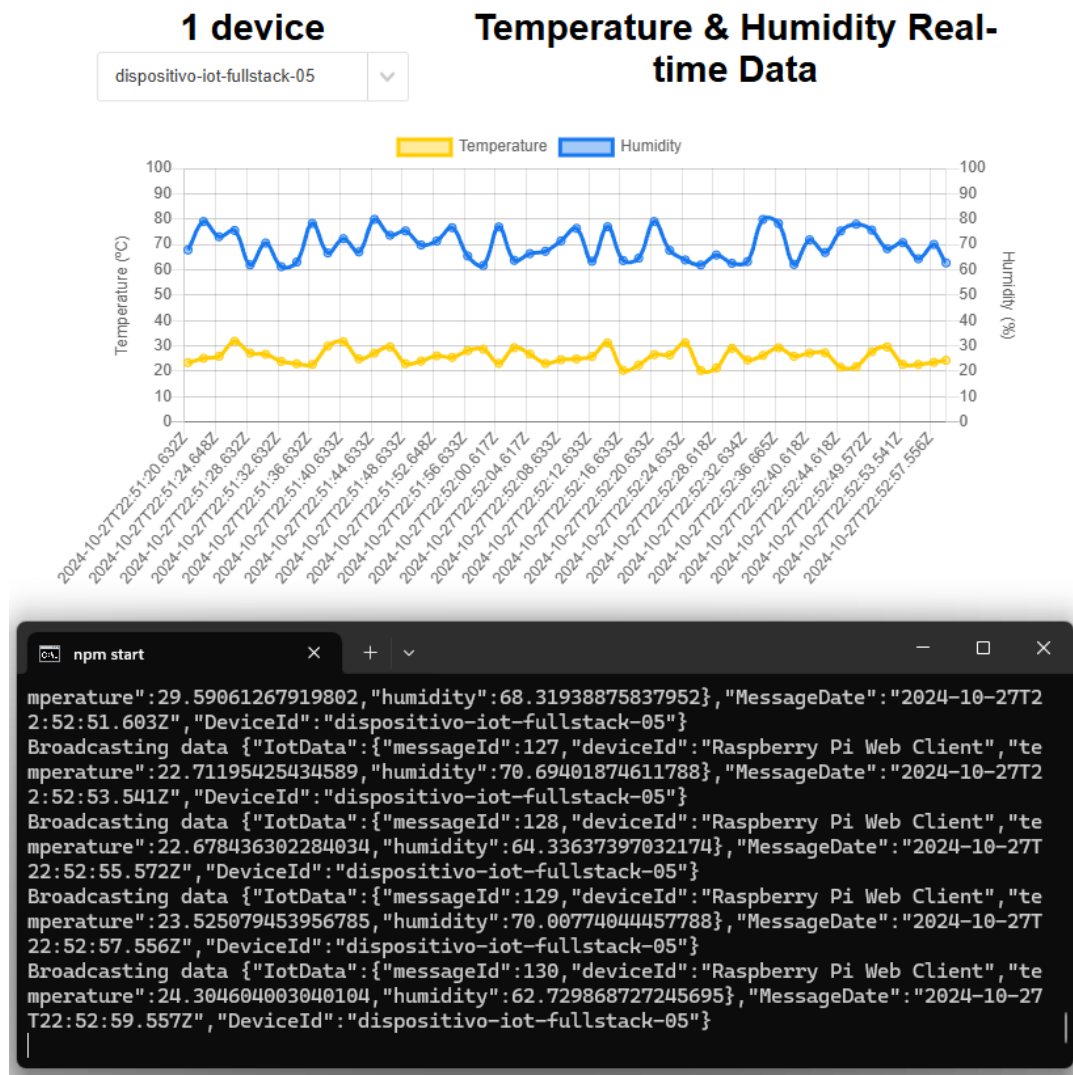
1 device

dispositivo-iot-fullstack-05

Temperature & Humidity Real-time Data

Temperature Humidity

100
90
80
70
60
50
40
30
20
10
0

Temperature (°C)

100
90
80
70
60
50
40
30
20
10
0

Humidity (%)

2024-10-27T22:51:20.632Z
2024-10-27T22:51:24.648Z
2024-10-27T22:51:28.632Z
2024-10-27T22:51:32.632Z
2024-10-27T22:51:36.632Z
2024-10-27T22:51:40.633Z
2024-10-27T22:51:44.633Z
2024-10-27T22:51:48.633Z
2024-10-27T22:51:52.648Z
2024-10-27T22:51:56.633Z
2024-10-27T22:52:00.617Z
2024-10-27T22:52:04.617Z
2024-10-27T22:52:08.633Z
2024-10-27T22:52:12.633Z
2024-10-27T22:52:16.633Z
2024-10-27T22:52:20.633Z
2024-10-27T22:52:24.633Z
2024-10-27T22:52:28.618Z
2024-10-27T22:52:32.634Z
2024-10-27T22:52:36.665Z
2024-10-27T22:52:40.618Z
2024-10-27T22:52:44.618Z
2024-10-27T22:52:49.572Z
2024-10-27T22:52:53.541Z
2024-10-27T22:52:57.556Z

npm start

mperature":29.59061267919802,"humidity":68.31938875837952},"MessageDate":"2024-10-27T22:52:51.603Z","DeviceId":"dispositivo-iot-fullstack-05"}
Broadcasting data {"IotData":{"messageId":127,"deviceId":"Raspberry Pi Web Client","temperature":22.71195425434589,"humidity":70.69401874611788},"MessageDate":"2024-10-27T22:52:53.541Z","DeviceId":"dispositivo-iot-fullstack-05"}
Broadcasting data {"IotData":{"messageId":128,"deviceId":"Raspberry Pi Web Client","temperature":22.678436302284034,"humidity":64.3363739703217 4},"MessageDate":"2024-10-27T22:52:55.572Z","DeviceId":"dispositivo-iot-fullstack-05"}
Broadcasting data {"IotData":{"messageId":129,"deviceId":"Raspberry Pi Web Client","temperature":23.525079453956785,"humidity":70.00774044457788},"MessageDate":"2024-10-27T22:52:57.556Z","DeviceId":"dispositivo-iot-fullstack-05"}
Broadcasting data {"IotData":{"messageId":130,"deviceId":"Raspberry Pi Web Client","temperature":24.304604003040104,"humidity":62.729868727245695},"MessageDate":"2024-10-27T22:52:59.557Z","DeviceId":"dispositivo-iot-fullstack-05"}